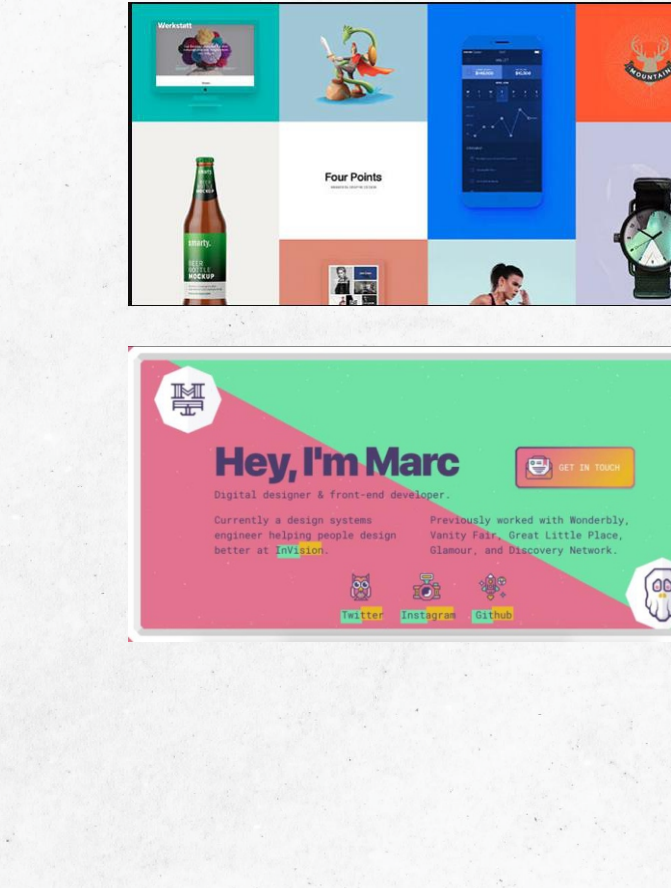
Werkstatt

Four Points

smarty.
BEER BOTTLE MOCKUP

MOUNTAIN

Hey, I'm Marc

GET IN TOUCH

Digital designer & front-end developer.

Currently a design systems engineer helping people design better at InVision.

Previously worked with Wonderbly, Vanity Fair, Great Little Place, Glamour, and Discovery Network.

Twitter Instagram Github